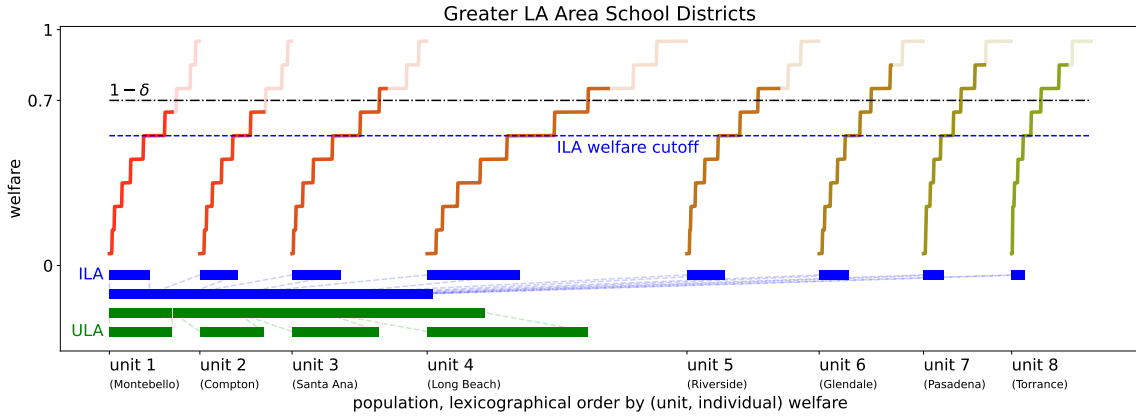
Greater LA Area School Districts

1
0.7
0
welfare

$1-\delta$

ILA welfare cutoff

ILA
ULA

unit 1 (Montebello)
unit 2 (Compton)
unit 3 (Santa Ana)
unit 4 (Long Beach)
unit 5 (Riverside)
unit 6 (Glendale)
unit 7 (Pasadena)
unit 8 (Torrance)

population, lexicographical order by (unit, individual) welfare